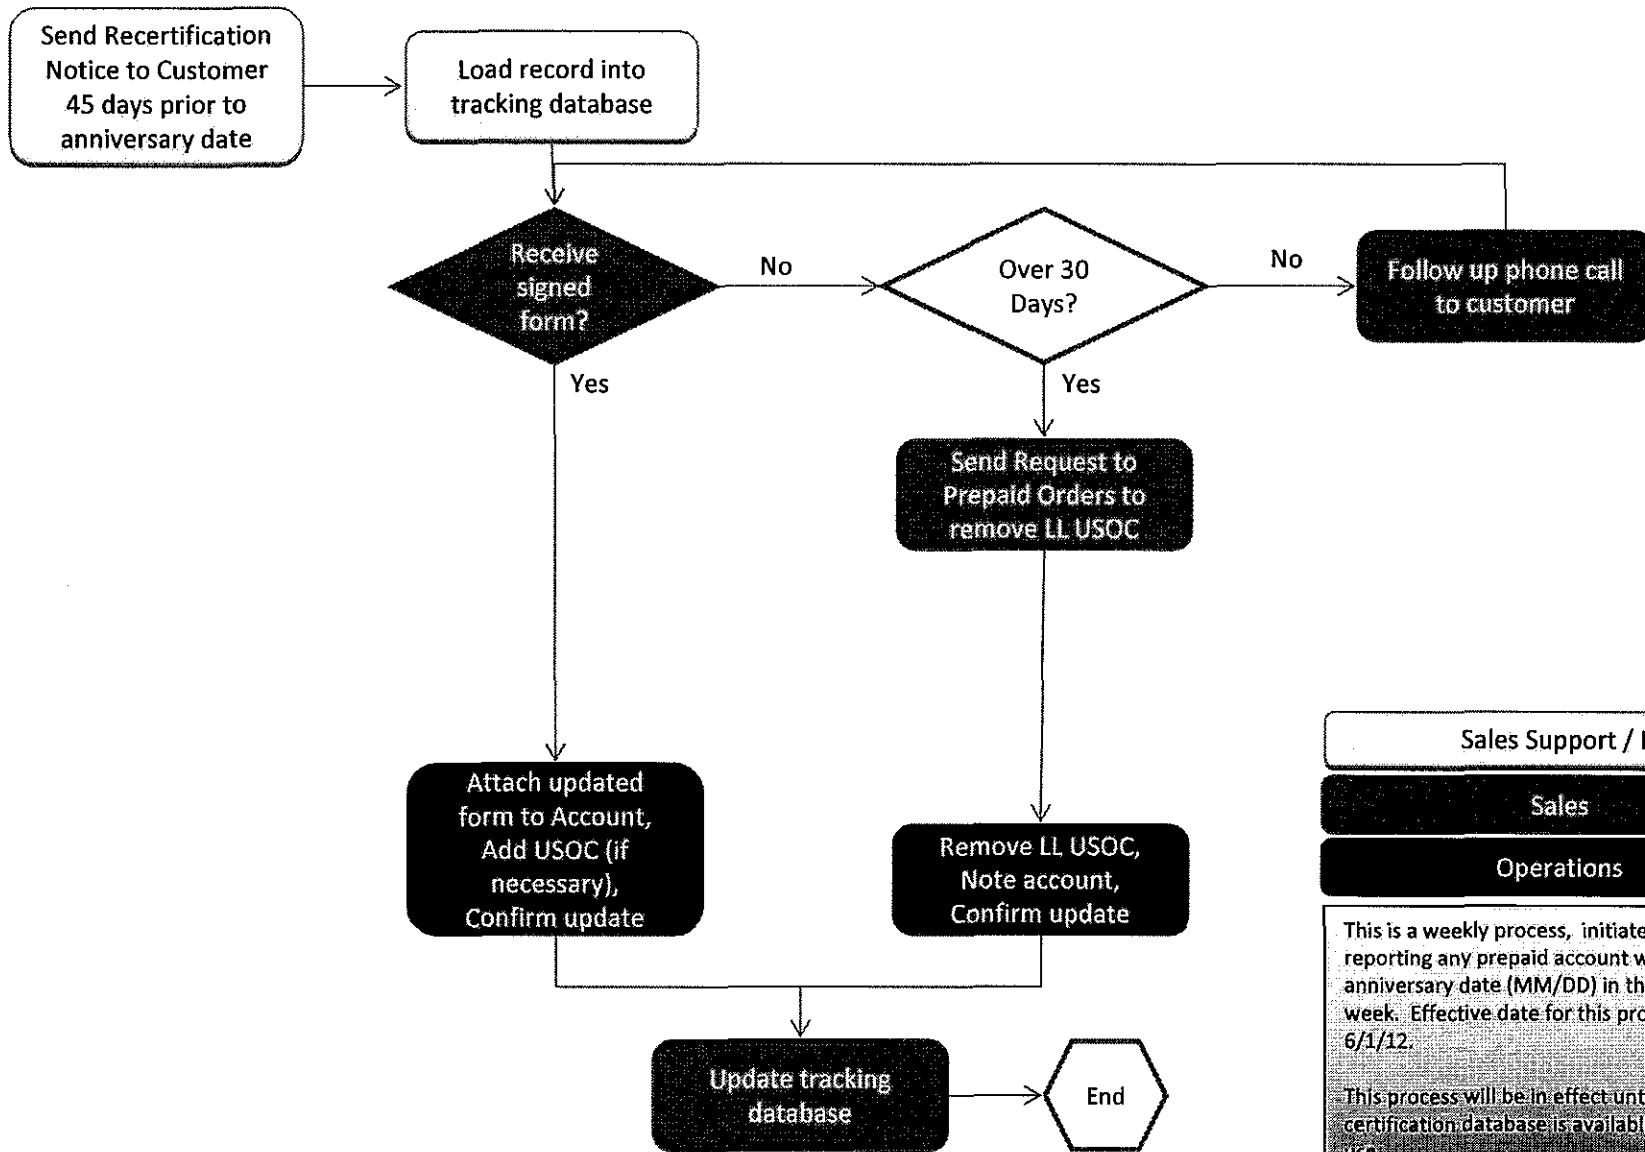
Send Recertification Notice to Customer 45 days prior to anniversary date

Load record into tracking database

Receive signed form?

No

Over 30 Days?

No

Follow up phone call to customer

Yes

Yes

Send Request to Prepaid Orders to remove LL USOC

Attach updated form to Account, Add USOC (if necessary), Confirm update

Remove LL USOC, Note account, Confirm update

Update tracking database

End

Sales Support / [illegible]

Sales

Operations

This is a weekly process, initiate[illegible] reporting any prepaid account w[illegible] anniversary date (MM/DD) in th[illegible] week. Effective date for this pro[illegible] 6/1/12.

This process will be in effect unt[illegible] certification database is availabl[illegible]